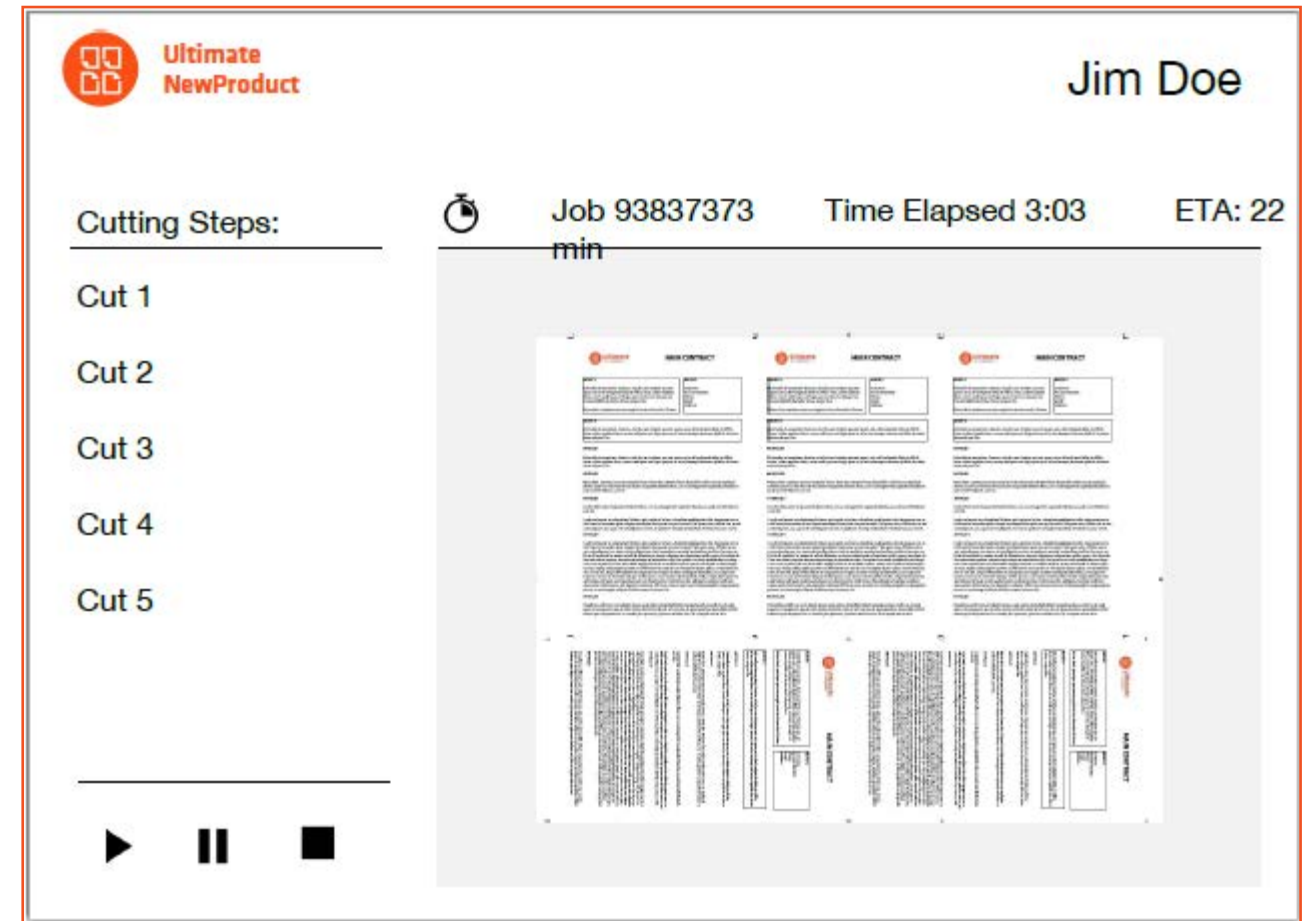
Ultimate
NewProduct

Jim Doe

Cutting Steps:

Job 93837373 min

Time Elapsed 3:03

ETA: 22

Cut 1

Cut 2

Cut 3

Cut 4

Cut 5

MAIN CONTRACT

MAIN CONTRACT

MAIN CONTRACT

MAIN CONTRACT

MAIN CONTRACT